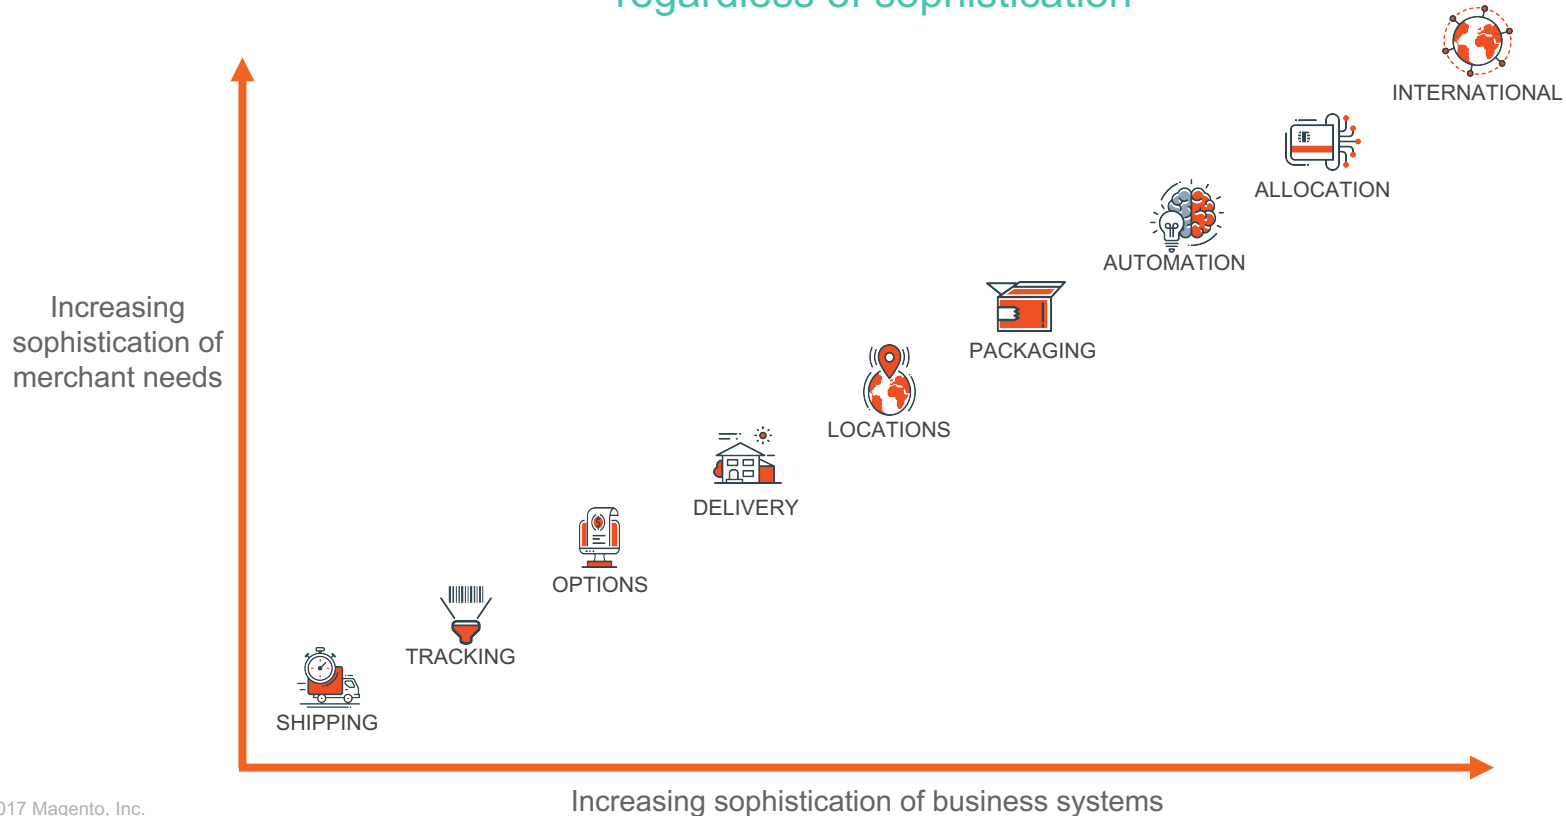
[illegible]

INTERNATIONAL

ALLOCATION

AUTOMATION

PACKAGING

Increasing sophistication of merchant needs

LOCATIONS

DELIVERY

OPTIONS

TRACKING

SHIPPING

017 Magento, Inc.

Increasing sophistication of business systems